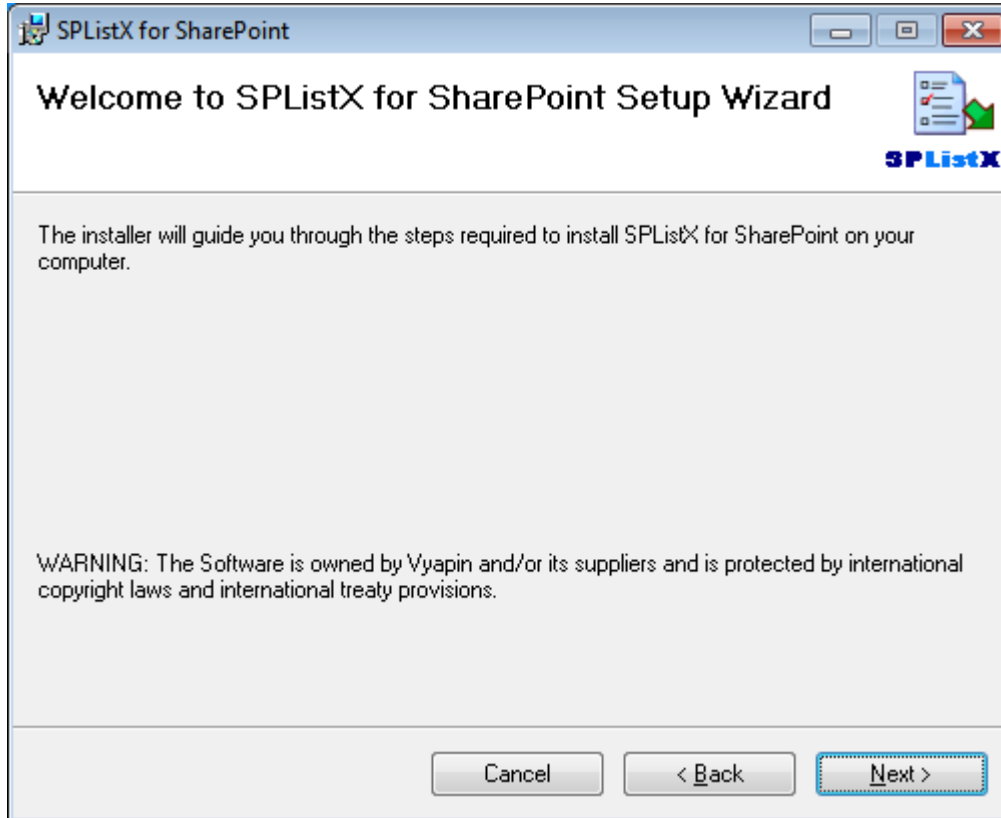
SPListX for SharePoint

Welcome to SPListX for SharePoint Setup Wizard

SPListX

The installer will guide you through the steps required to install SPListX for SharePoint on your computer.

WARNING: The Software is owned by Vyapin and/or its suppliers and is protected by international copyright laws and international treaty provisions.

Cancel

< Back

Next >